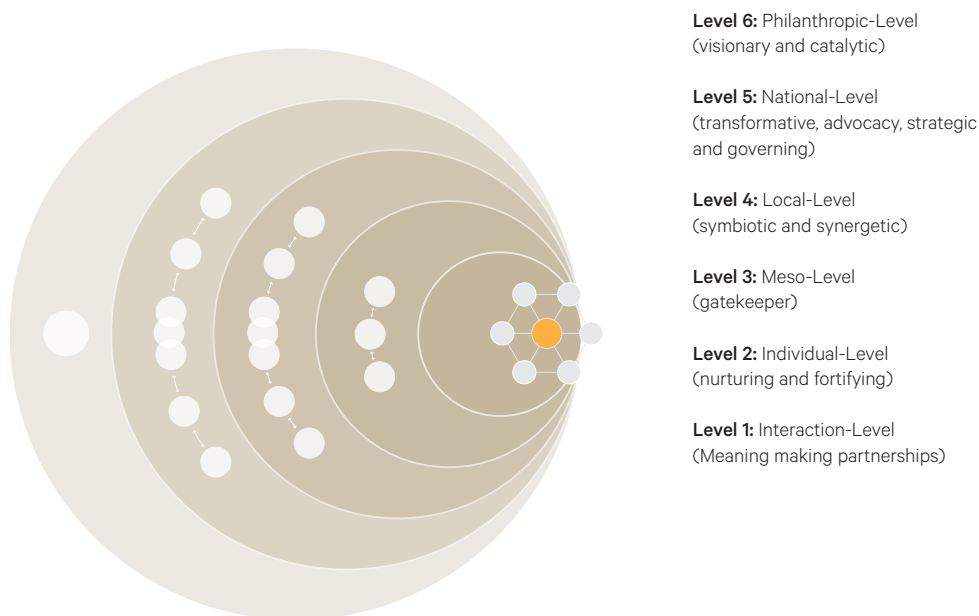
**Level 6:** Philanthropic-Level (visionary and catalytic)

**Level 5:** National-Level (transformative, advocacy, strategic and governing)

**Level 4:** Local-Level (symbiotic and synergetic)

**Level 3:** Meso-Level (gatekeeper)

**Level 2:** Individual-Level (nurturing and fortifying)

**Level 1:** Interaction-Level (Meaning making partnerships)